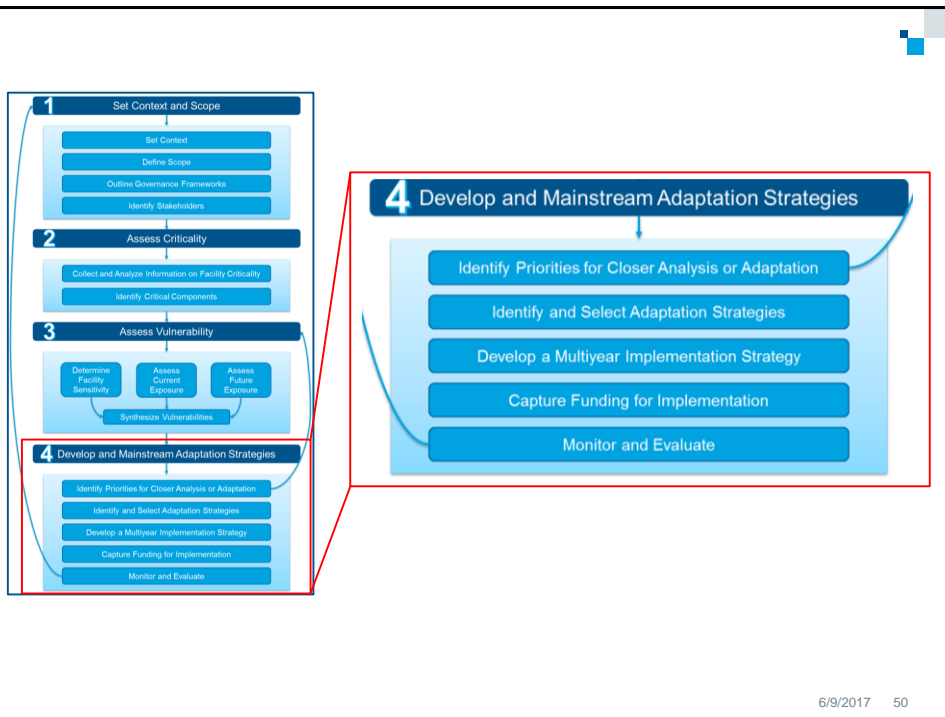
1 Set Context and Scope

Set Context

Define Scope

Outline Governance Frameworks

Identify Stakeholders

2 Assess Criticality

Collect and Analyze Information on Facility Criticality

Identify Critical Components

3 Assess Vulnerability

Determine Facility Sensitivity

Assess Current Exposure

Assess Future Exposure

Synthesize Vulnerabilities

4 Develop and Mainstream Adaptation Strategies

Identify Priorities for Closer Analysis or Adaptation

Identify and Select Adaptation Strategies

Develop a Multiyear Implementation Strategy

Capture Funding for Implementation

Monitor and Evaluate

4 Develop and Mainstream Adaptation Strategies

Identify Priorities for Closer Analysis or Adaptation

Identify and Select Adaptation Strategies

Develop a Multiyear Implementation Strategy

Capture Funding for Implementation

Monitor and Evaluate

6/9/2017 50